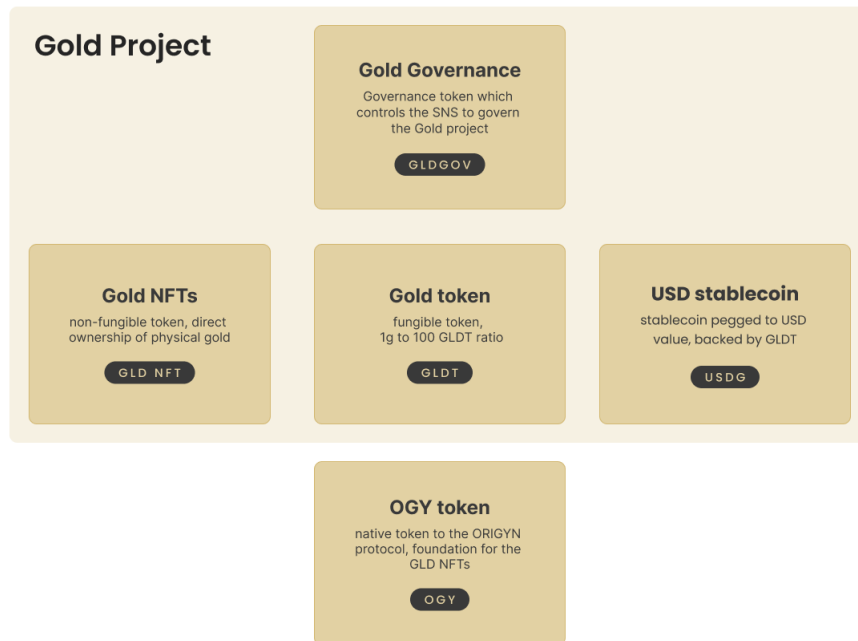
Gold Project

Gold Governance
Governance token which controls the SNS to govern the Gold project
GLDGOV

Gold NFTs
non-fungible token, direct ownership of physical gold
GLD NFT

Gold token
fungible token, 1g to 100 GLDT ratio
GLDT

USD stablecoin
stablecoin pegged to USD value, backed by GLDT
USDG

OGY token
native token to the ORIGYN protocol, foundation for the GLD NFTs
OGY